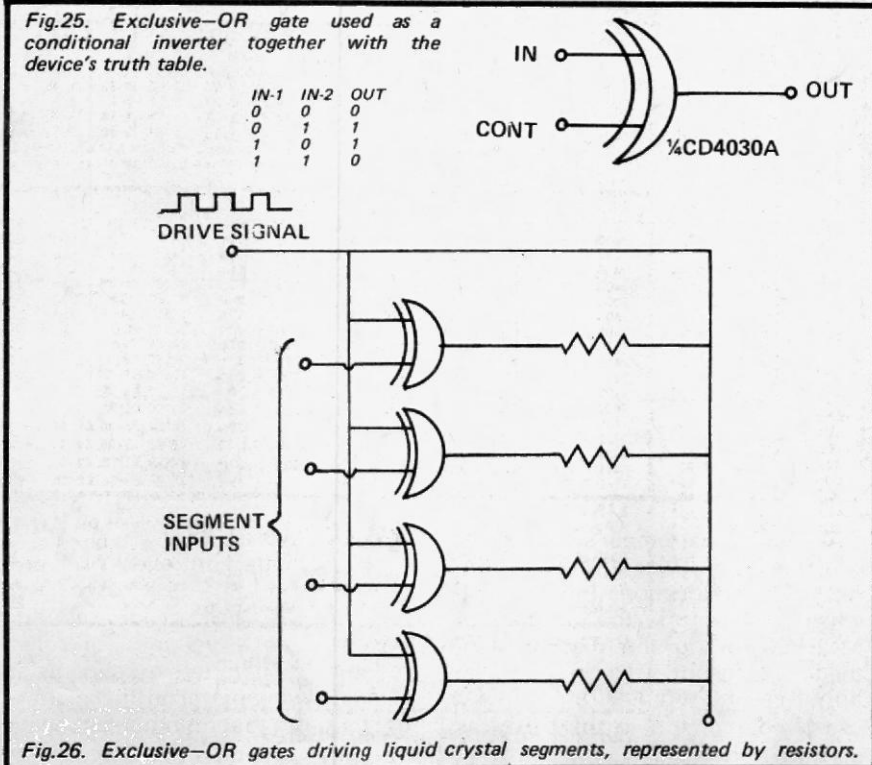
Fig.25. Exclusive—OR gate used as a conditional inverter together with the device's truth table.

| IN-1 | IN-2 | OUT |
|---|---|---|
| 0 | 0 | 0 |
| 0 | 1 | 1 |
| 1 | 0 | 1 |
| 1 | 1 | 0 |

IN
CONT
OUT
¼CD4030A

DRIVE SIGNAL

SEGMENT INPUTS

Fig.26. Exclusive—OR gates driving liquid crystal segments, represented by resistors.